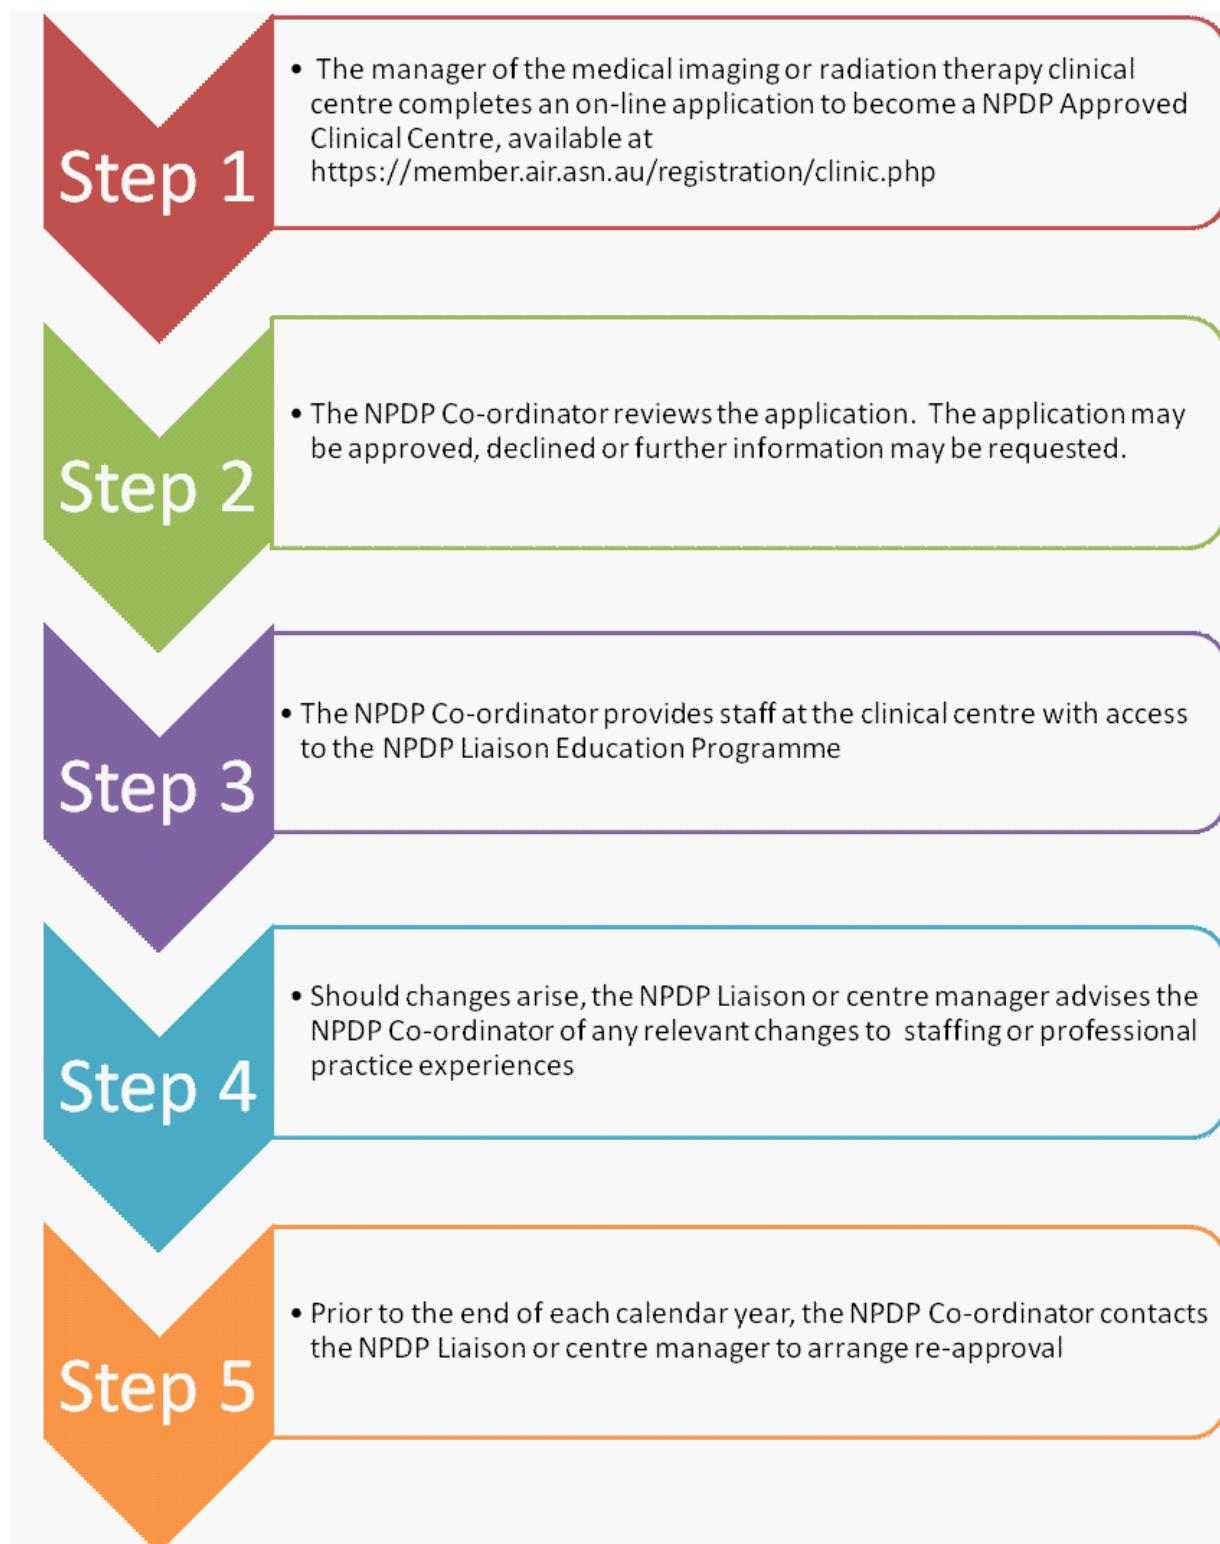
Step 1

• The manager of the medical imaging or radiation therapy clinical centre completes an on-line application to become a NPDP Approved Clinical Centre, available at https://member.air.asn.au/registration/clinic.php

Step 2

• The NPDP Co-ordinator reviews the application. The application may be approved, declined or further information may be requested.

Step 3

• The NPDP Co-ordinator provides staff at the clinical centre with access to the NPDP Liaison Education Programme

Step 4

• Should changes arise, the NPDP Liaison or centre manager advises the NPDP Co-ordinator of any relevant changes to staffing or professional practice experiences

Step 5

• Prior to the end of each calendar year, the NPDP Co-ordinator contacts the NPDP Liaison or centre manager to arrange re-approval